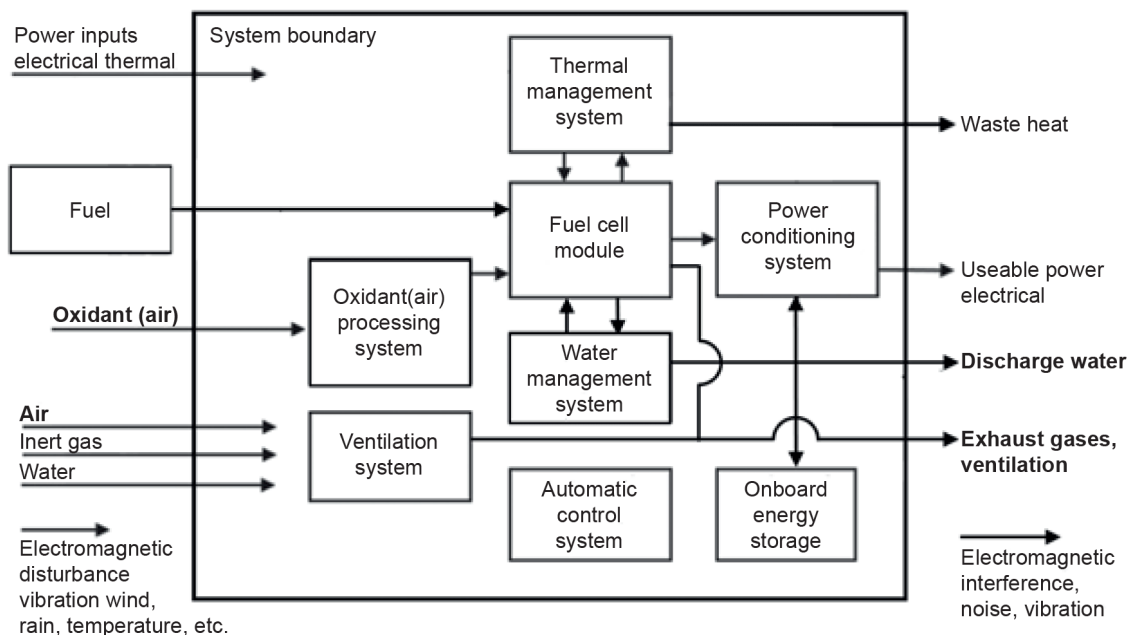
Power inputs
electrical thermal

System boundary

Thermal management system

Waste heat

Fuel

Fuel cell module

Power conditioning system

Oxidant (air)

Oxidant(air) processing system

Useable power electrical

Water management system

Discharge water

Air
Inert gas
Water

Ventilation system

Exhaust gases, ventilation

Automatic control system

Onboard energy storage

Electromagnetic disturbance vibration wind, rain, temperature, etc.

Electromagnetic interference, noise, vibration